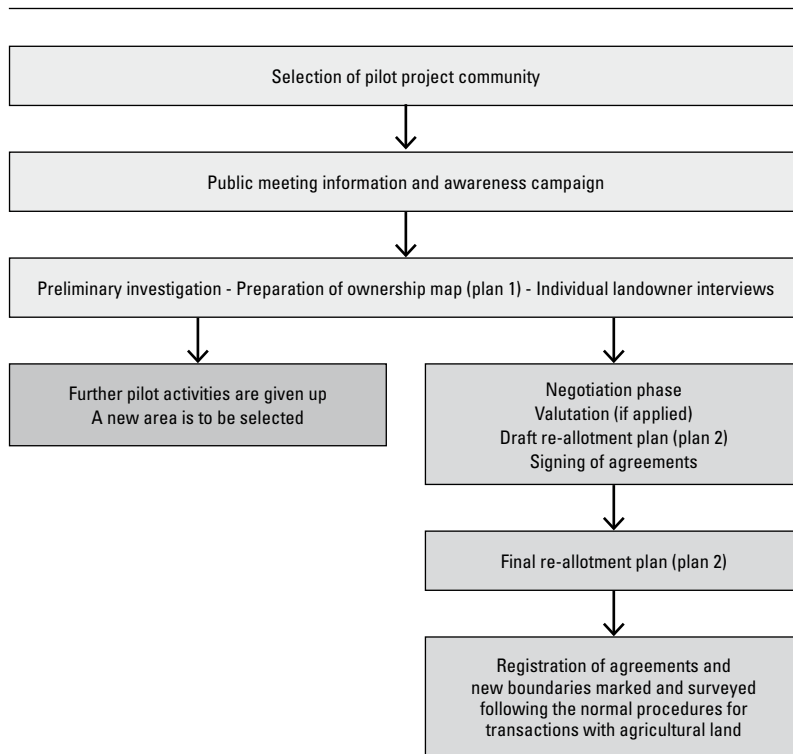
Selection of pilot project community

Public meeting information and awareness campaign

Preliminary investigation - Preparation of ownership map (plan 1) - Individual landowner interviews

Further pilot activities are given up
A new area is to be selected

Negotiation phase
Valutation (if applied)
Draft re-allotment plan (plan 2)
Signing of agreements

Final re-allotment plan (plan 2)

Registration of agreements and new boundaries marked and surveyed following the normal procedures for transactions with agricultural land